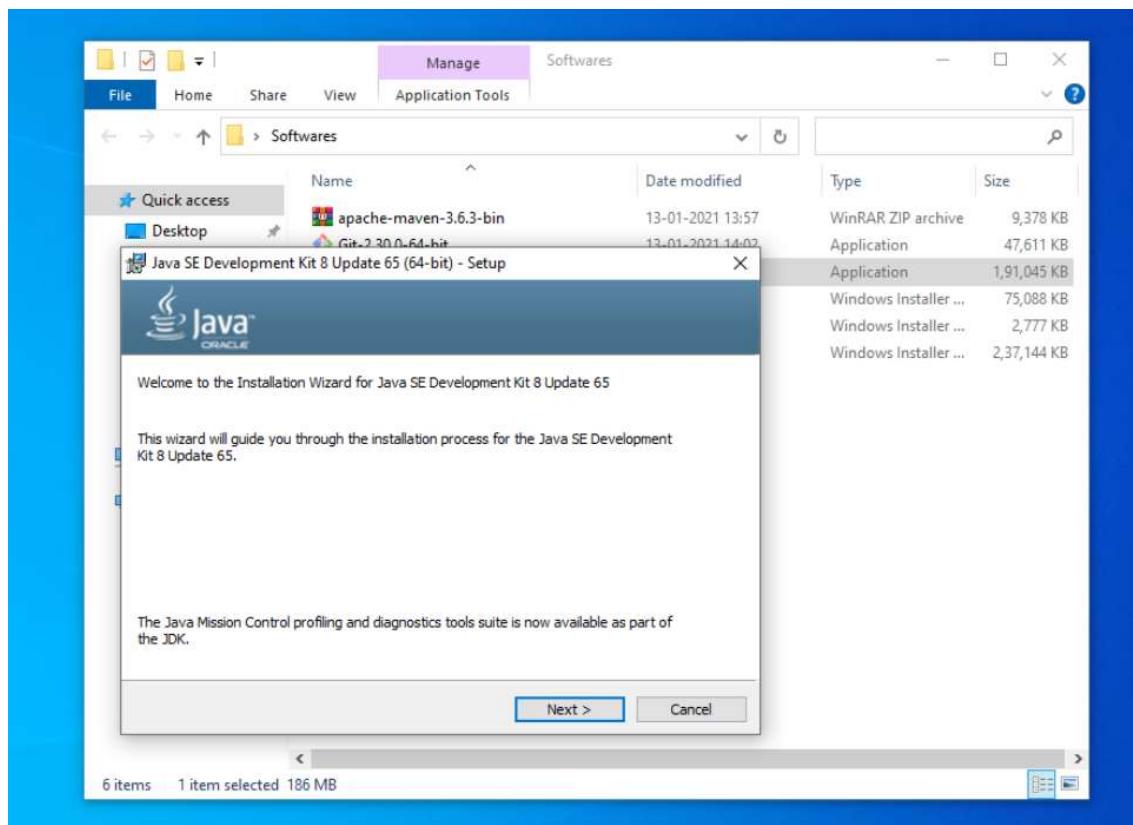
Manage
Softwares
File Home Share View Application Tools
> Softwares

Quick access
Desktop

| Name | Date modified | Type | Size |
|---|---|---|---|
| apache-maven-3.6.3-bin | 13-01-2021 13:57 | WinRAR ZIP archive | 9,378 KB |
| Git-2.30.0-64-bit | 13-01-2021 14:02 | Application | 47,611 KB |
| | | Application | 1,91,045 KB |
| | | Windows Installer ... | 75,088 KB |
| | | Windows Installer ... | 2,777 KB |
| | | Windows Installer ... | 2,37,144 KB |

Java SE Development Kit 8 Update 65 (64-bit) - Setup

Java
ORACLE

Welcome to the Installation Wizard for Java SE Development Kit 8 Update 65

This wizard will guide you through the installation process for the Java SE Development Kit 8 Update 65.

The Java Mission Control profiling and diagnostics tools suite is now available as part of the JDK.

Next >
Cancel

6 items 1 item selected 186 MB